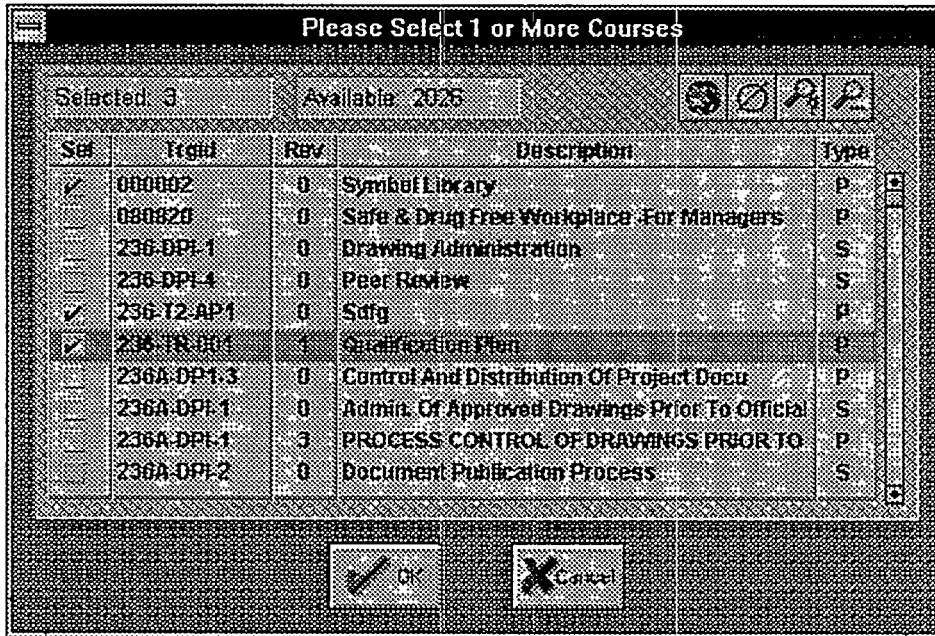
Please Select 1 or More Courses

Selected: 3

Available: 2026

| Sel | Trgid | Rev | Description | Type |
|---|---|---|---|---|
| ✓ | 000002 | 0 | Symbol Library | P |
|  | 080820 | 0 | Safe & Drug Free Workplace For Managers | P |
|  | 236-DPI-1 | 0 | Drawing Administration | S |
|  | 236-DPI-4 | 0 | Peer Review | S |
| ✓ | 236-T2-AP1 | 0 | Sdfg | P |
| ✓ | 236-TR-001 | 1 | Qualification Plan | P |
|  | 236A-DP1-3 | 0 | Control And Distribution Of Project Docu | P |
|  | 236A-DPI-1 | 0 | Admin. Of Approved Drawings Prior To Official | S |
|  | 236A-DPI-1 | 3 | PROCESS CONTROL OF DRAWINGS PRIOR TO | P |
|  | 236A-DPI-2 | 0 | Document Publication Process | S |

OK

Cancel